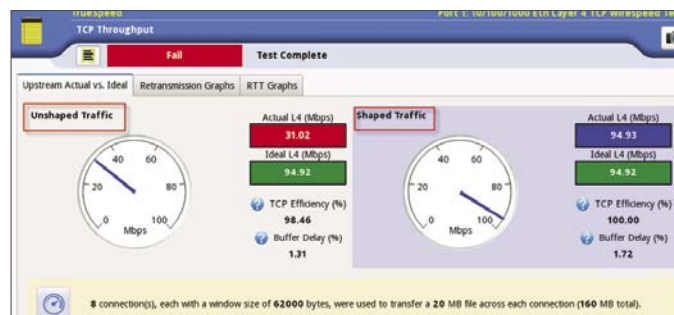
Truespeed
Port 1: 10/100/1000 Eth Layer 4 TCP Wirespeed Te
TCP Throughput
Fail
Test Complete
Upstream Actual vs. Ideal
Retransmission Graphs
RTT Graphs

Unshaped Traffic
20
40
60
80
0
100
Mbps
Actual L4 (Mbps)
31.02
Ideal L4 (Mbps)
94.92
TCP Efficiency (%)
98.46
Buffer Delay (%)
1.31

Shaped Traffic
20
40
60
80
0
100
Mbps
Actual L4 (Mbps)
94.93
Ideal L4 (Mbps)
94.92
TCP Efficiency (%)
100.00
Buffer Delay (%)
1.72

8 connection(s), each with a window size of 62000 bytes, were used to transfer a 20 MB file across each connection (160 MB total).